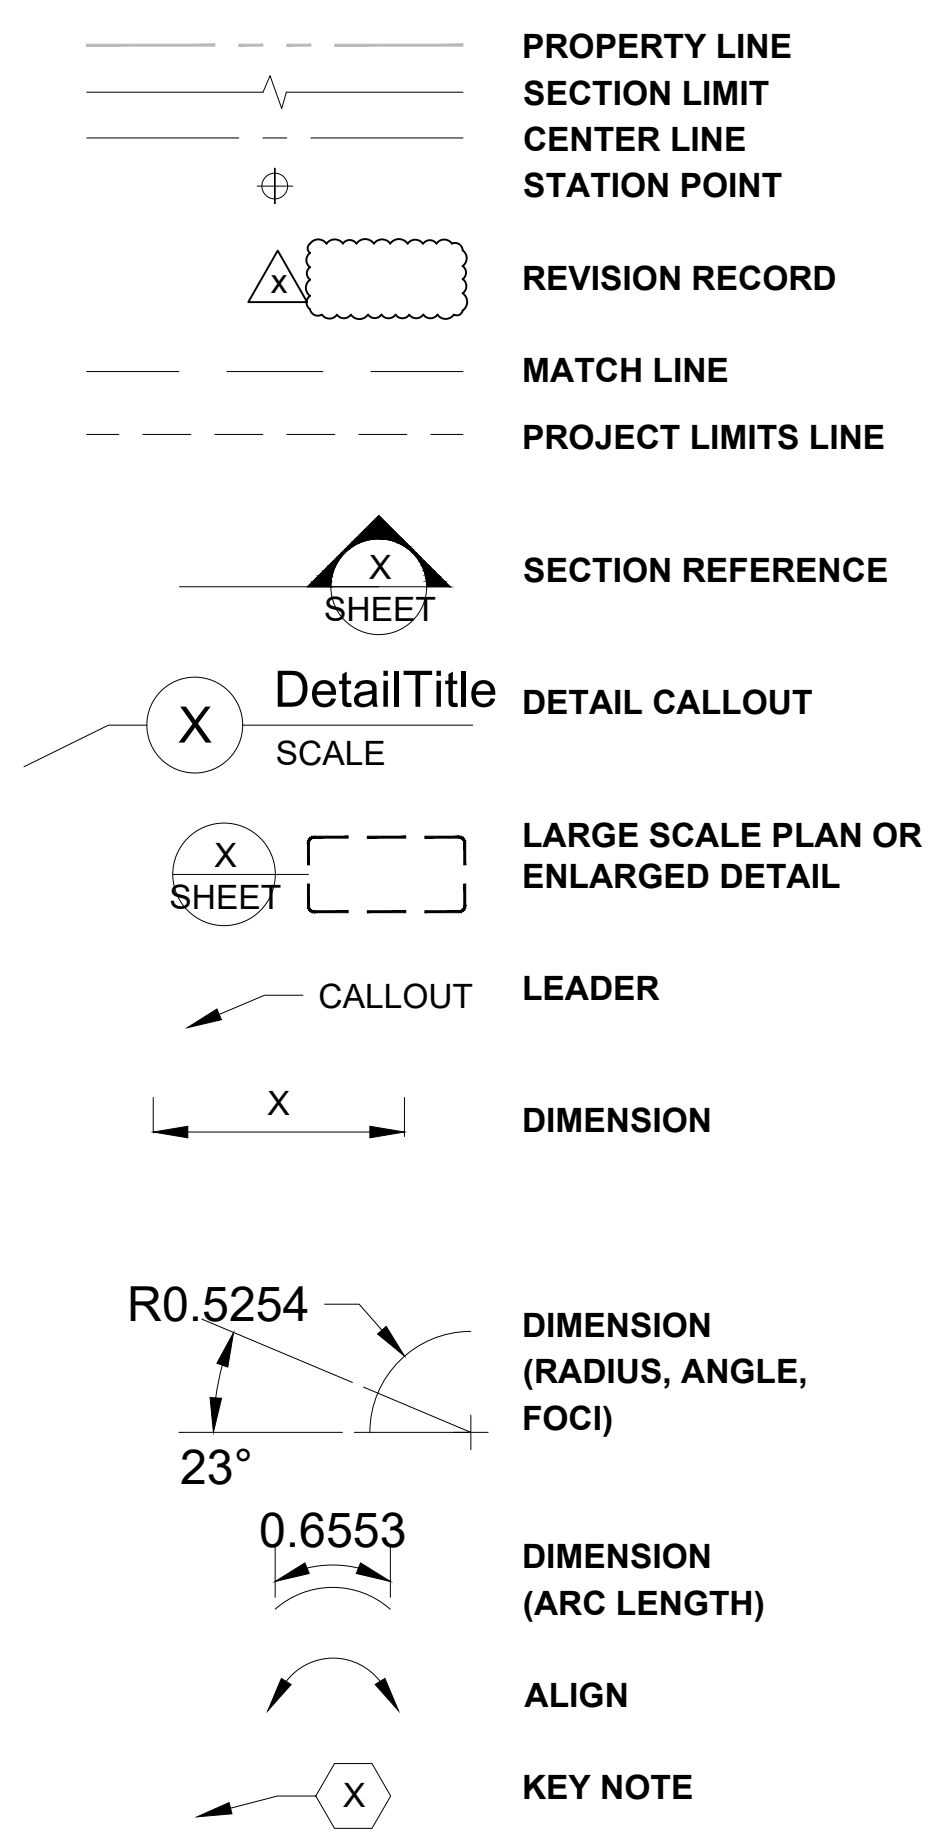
PROPERTY LINE
SECTION LIMIT
CENTER LINE
STATION POINT

x

REVISION RECORD

MATCH LINE

PROJECT LIMITS LINE

X
SHEET

SECTION REFERENCE

X
DetailTitle
SCALE

DETAIL CALLOUT

X
SHEET

LARGE SCALE PLAN OR ENLARGED DETAIL

CALLOUT

LEADER

X

DIMENSION

R0.5254
23°

DIMENSION (RADIUS, ANGLE, FOCI)

0.6553

DIMENSION (ARC LENGTH)

ALIGN

X

KEY NOTE